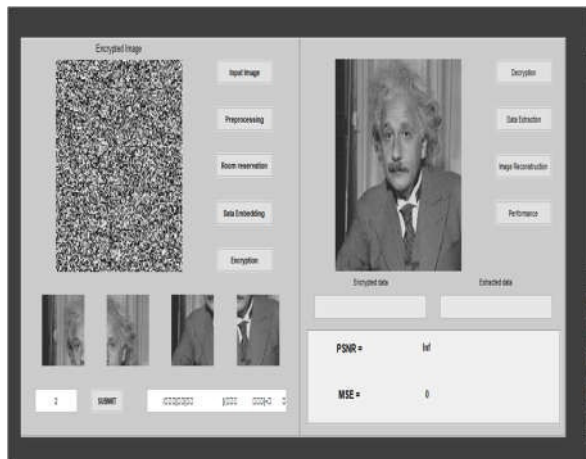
Encrypted Image

Input Image

Preprocessing

Room reservation

Data Embedding

Encryption

Decryption

Data Extraction

Image Reconstruction

Performance

Encrypted data

Extracted data

2

SUBMIT

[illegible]

PSNR =

Inf

MSE =

0